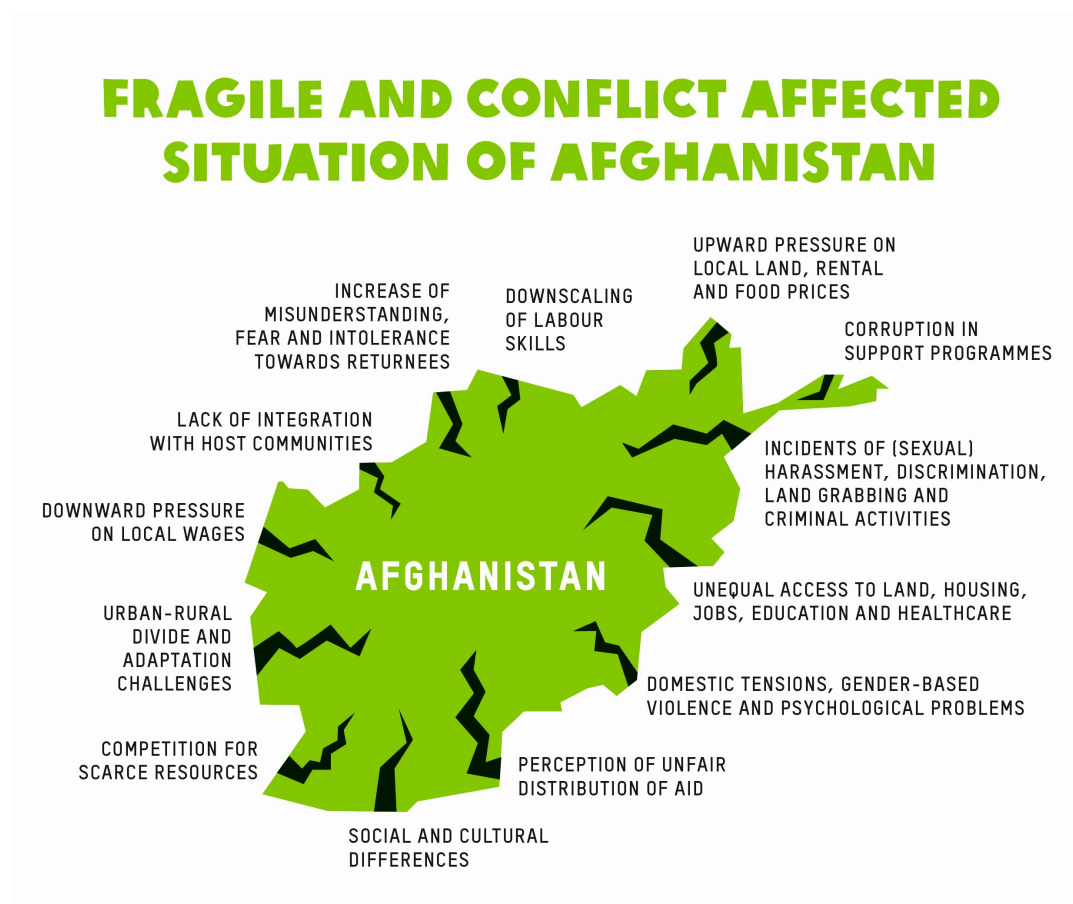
FRAGILE AND CONFLICT AFFECTED SITUATION OF AFGHANISTAN

UPWARD PRESSURE ON LOCAL LAND, RENTAL AND FOOD PRICES

INCREASE OF MISUNDERSTANDING, FEAR AND INTOLERANCE TOWARDS RETURNEES

DOWNSCALING OF LABOUR SKILLS

CORRUPTION IN SUPPORT PROGRAMMES

LACK OF INTEGRATION WITH HOST COMMUNITIES

INCIDENTS OF (SEXUAL) HARASSMENT, DISCRIMINATION, LAND GRABBING AND CRIMINAL ACTIVITIES

DOWNWARD PRESSURE ON LOCAL WAGES

AFGHANISTAN

UNEQUAL ACCESS TO LAND, HOUSING, JOBS, EDUCATION AND HEALTHCARE

URBAN-RURAL DIVIDE AND ADAPTATION CHALLENGES

DOMESTIC TENSIONS, GENDER-BASED VIOLENCE AND PSYCHOLOGICAL PROBLEMS

COMPETITION FOR SCARCE RESOURCES

PERCEPTION OF UNFAIR DISTRIBUTION OF AID

SOCIAL AND CULTURAL DIFFERENCES